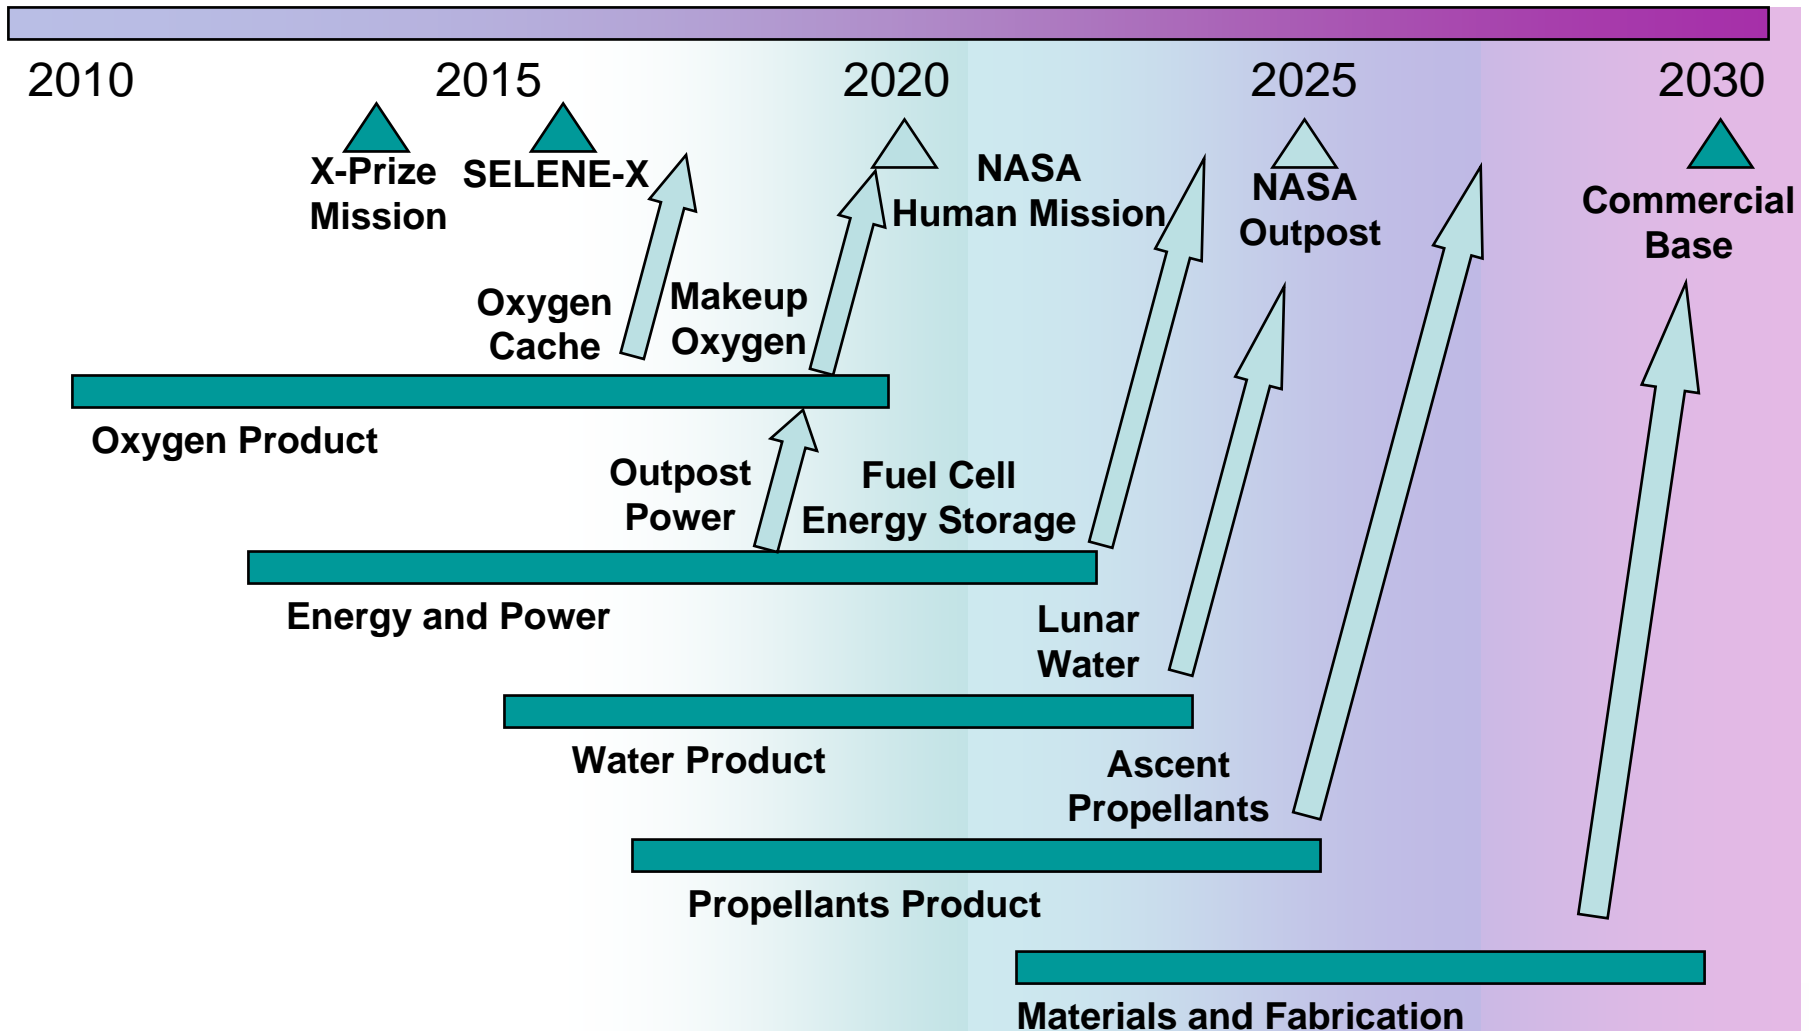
2010 2015 2020 2025 2030

X-Prize Mission

SELENE-X

NASA Human Mission

NASA Outpost

Commercial Base

Oxygen Cache

Makeup Oxygen

Oxygen Product

Outpost Power

Fuel Cell Energy Storage

Energy and Power

Lunar Water

Water Product

Ascent Propellants

Propellants Product

Materials and Fabrication